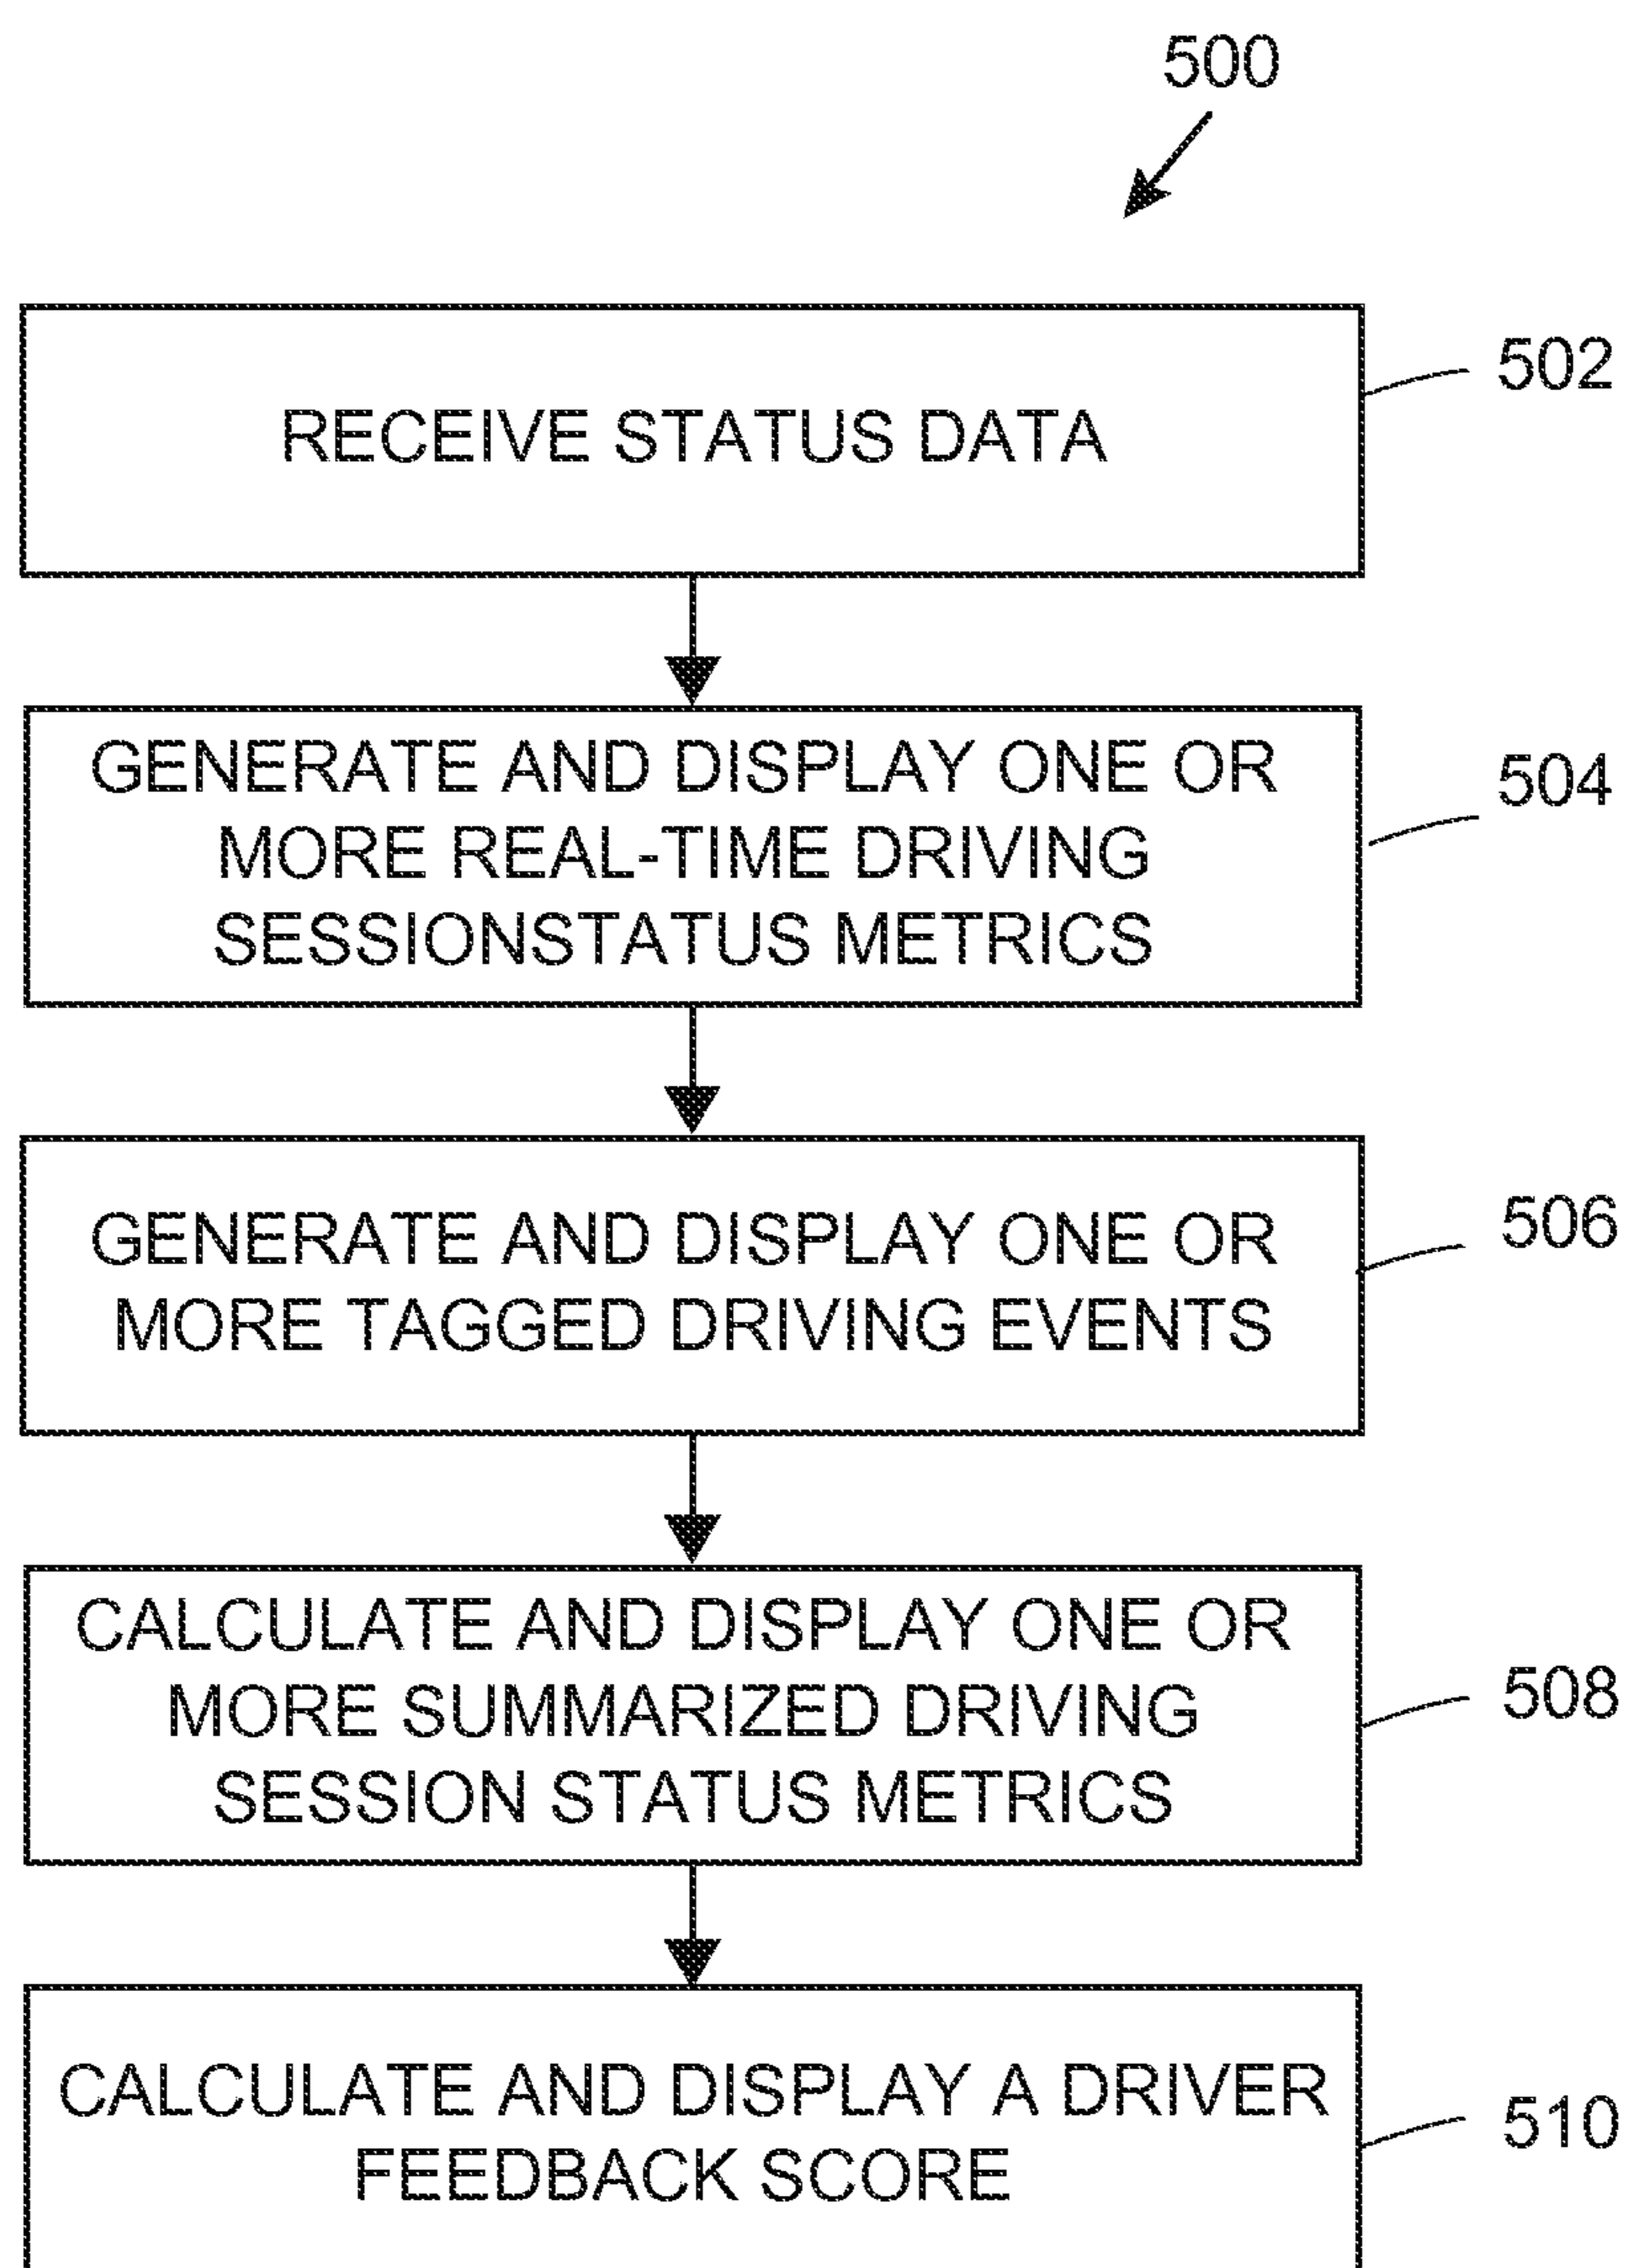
500

RECEIVE STATUS DATA

502

GENERATE AND DISPLAY ONE OR MORE REAL-TIME DRIVING SESSIONSTATUS METRICS

504

GENERATE AND DISPLAY ONE OR MORE TAGGED DRIVING EVENTS

506

CALCULATE AND DISPLAY ONE OR MORE SUMMARIZED DRIVING SESSION STATUS METRICS

508

CALCULATE AND DISPLAY A DRIVER FEEDBACK SCORE

510